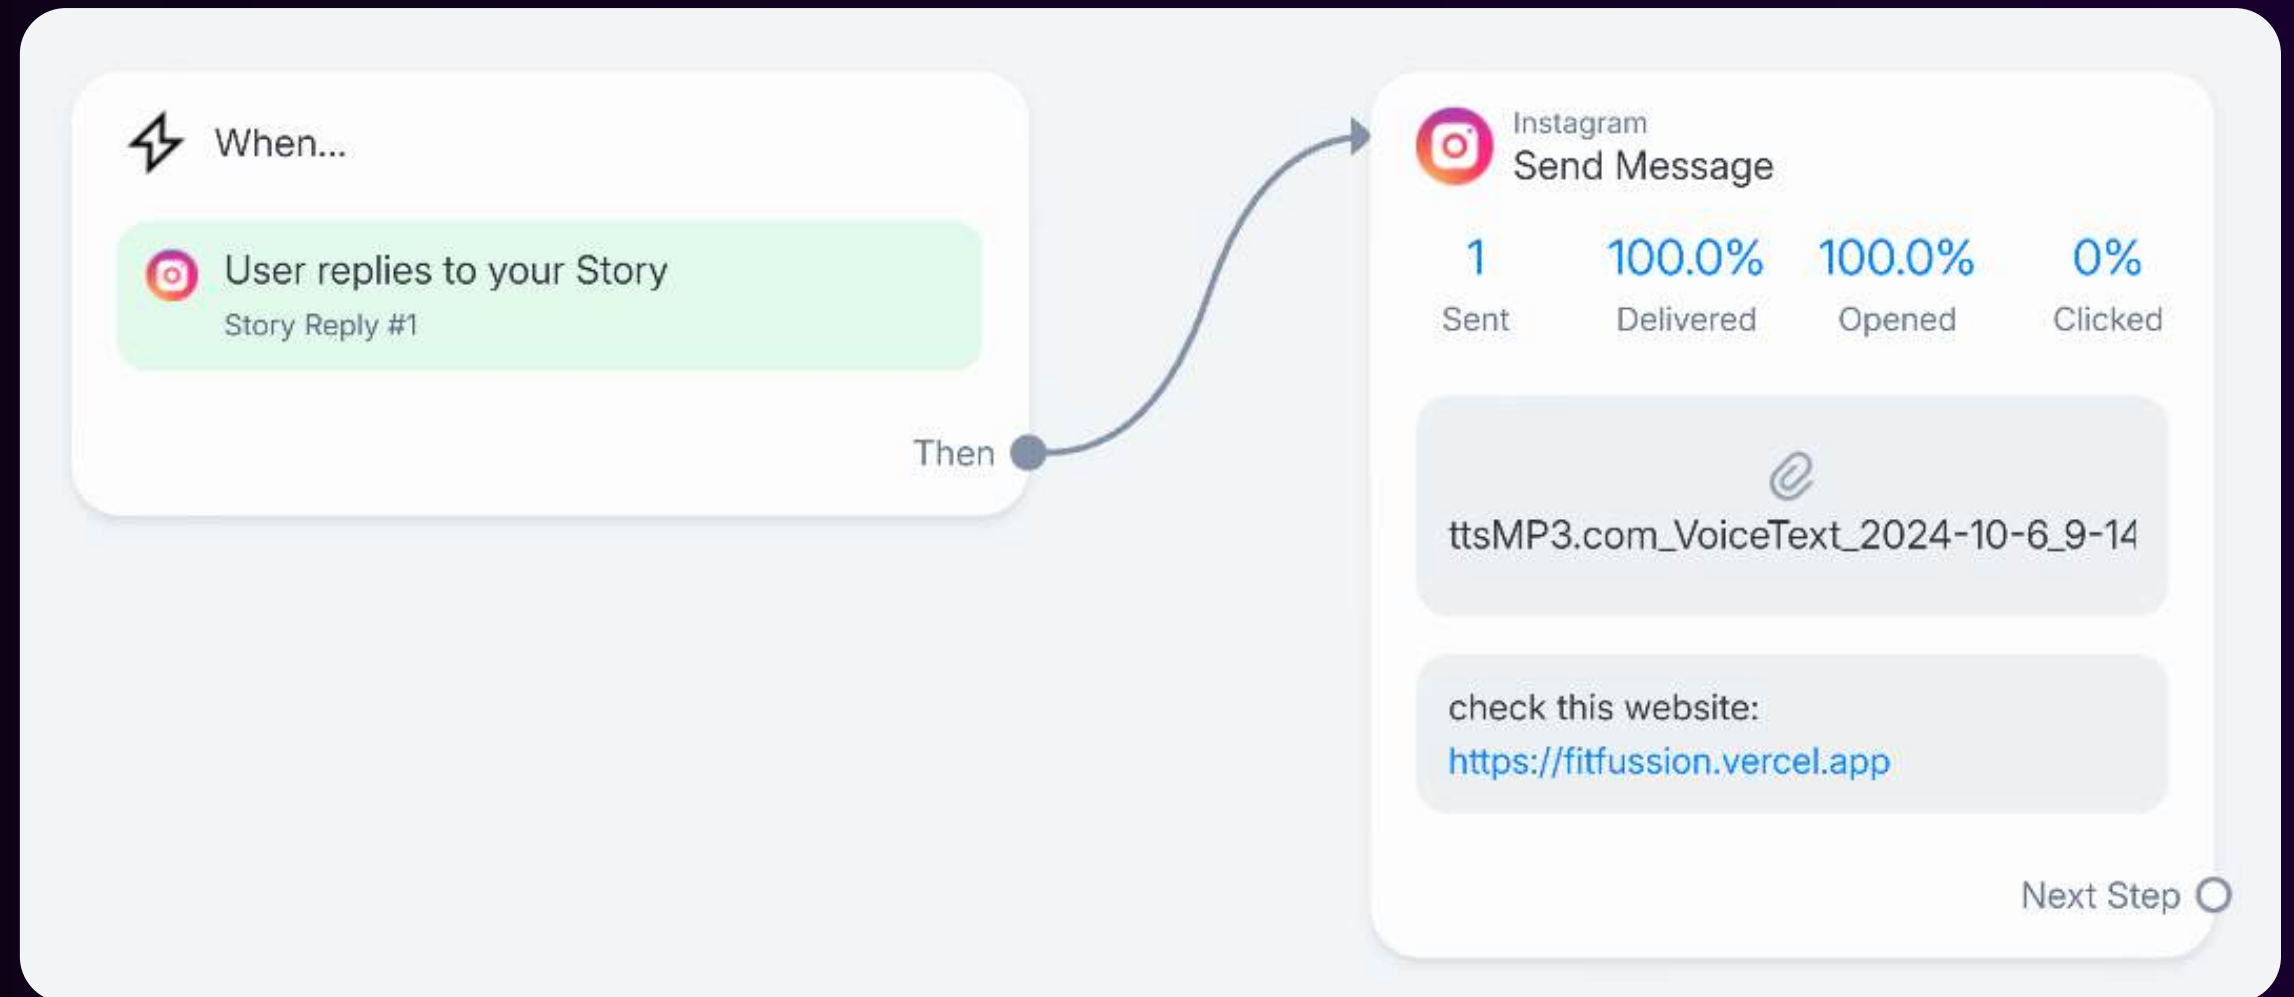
When...

User replies to your Story
Story Reply #1

Then

Instagram
Send Message

| 1 | 100.0% | 100.0% | 0% |
|---|---|---|---|
| Sent | Delivered | Opened | Clicked |

ttsMP3.com_VoiceText_2024-10-6_9-14

check this website:
https://fitfussion.vercel.app

Next Step